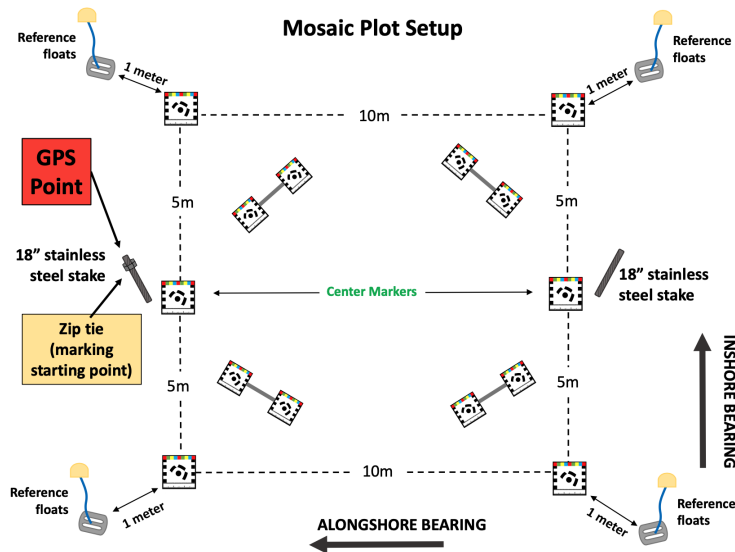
Mosaic Plot Setup

Reference floats

1 meter

Reference floats

1 meter

10m

GPS Point

5m

5m

18” stainless steel stake

Center Markers

18” stainless steel stake

Zip tie (marking starting point)

5m

5m

INSHORE BEARING

Reference floats

1 meter

10m

Reference floats

1 meter

ALONGSHORE BEARING